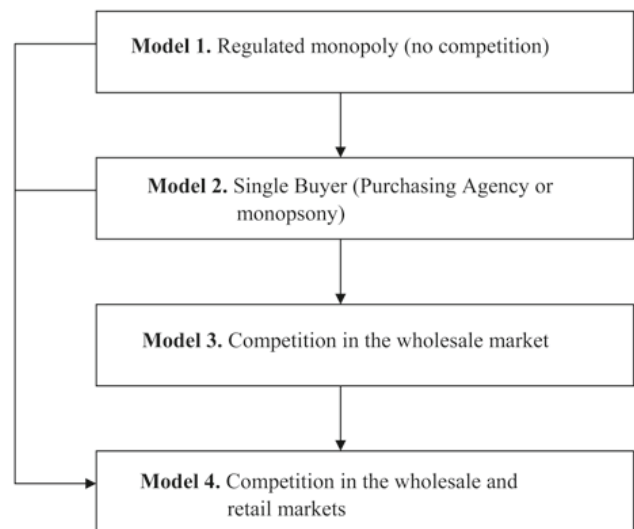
Model 1. Regulated monopoly (no competition)

Model 2. Single Buyer (Purchasing Agency or monopsony)

Model 3. Competition in the wholesale market

Model 4. Competition in the wholesale and retail markets